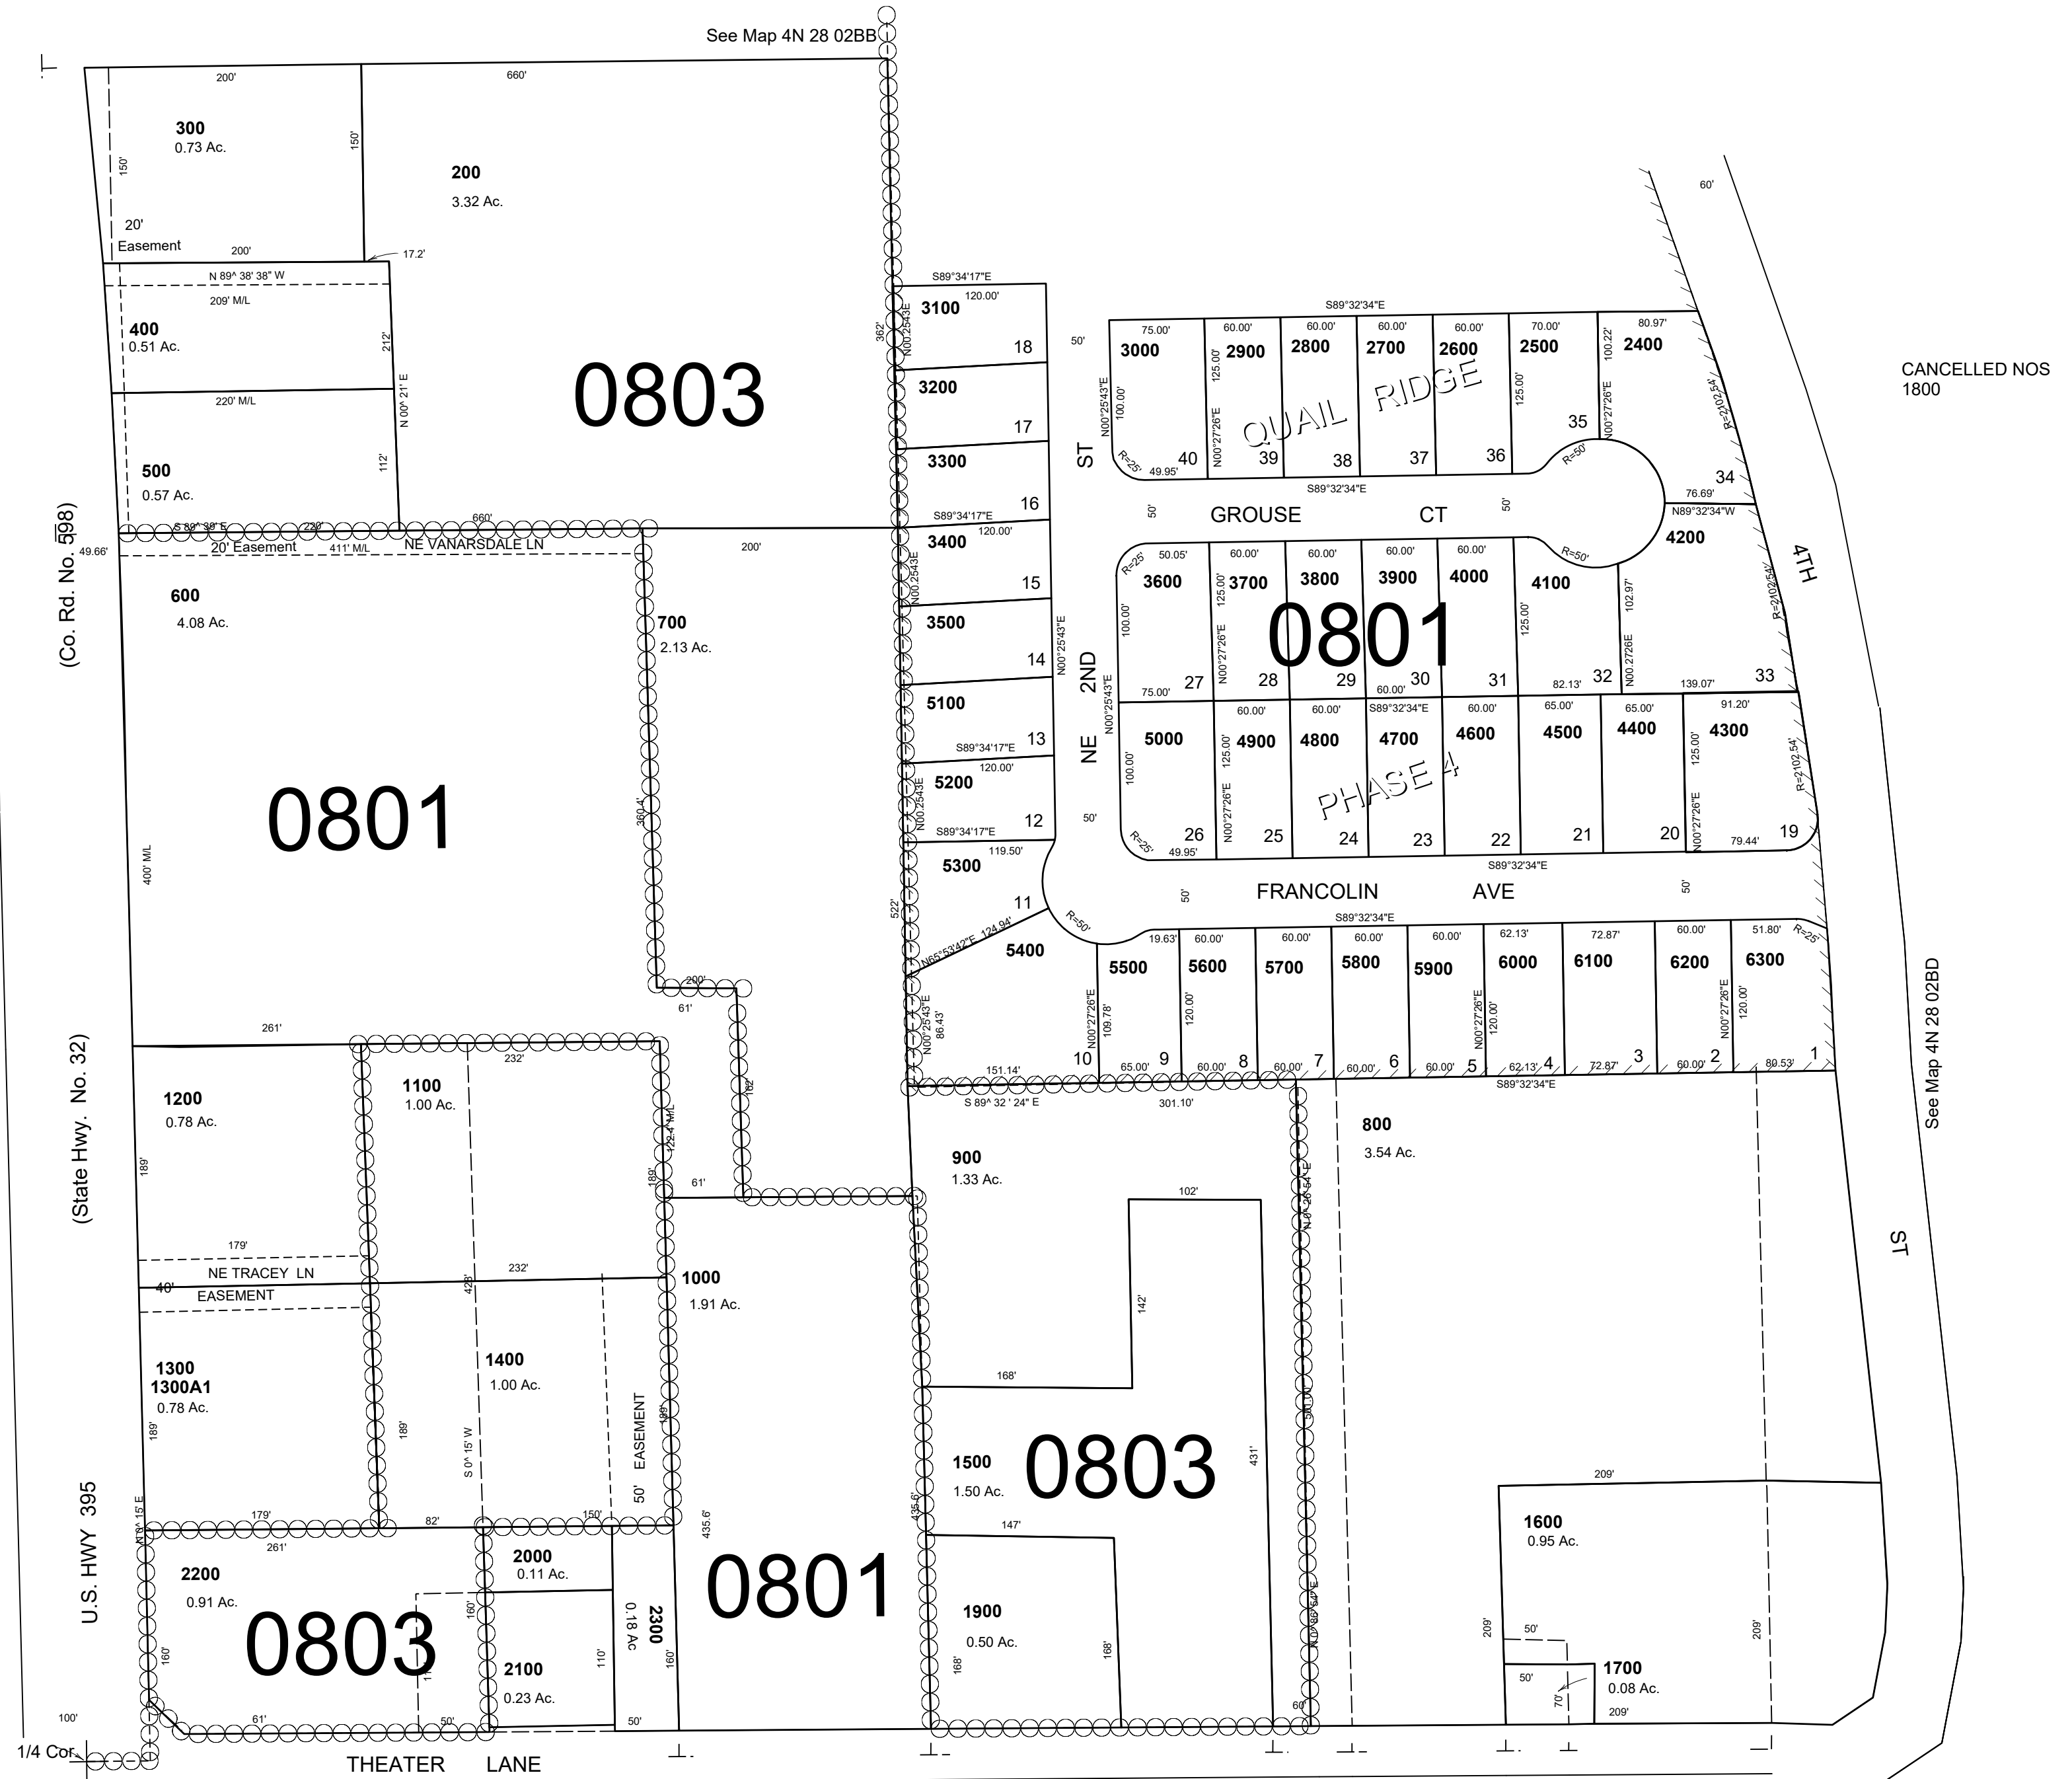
See Map 4N 28 02BB

200'
660'
300
0.73 Ac.
150'
150'
200
3.32 Ac.
20'
Easement
200'
17.2'
N 89^ 38' 38" W
209' M/L
400
0.51 Ac.
212'
220' M/L
N 00^ 21' E
0803
500
0.57 Ac.
112'
362'
S 89^ 39' E
220'
660'
49.66'
20' Easement
411' M/L
NE VANARSDALE LN
200'
(Co. Rd. No. 598)
600
4.08 Ac.
700
2.13 Ac.
0801
400' M/L
360.4'
200'
61'
261'
1200
0.78 Ac.
1100
1.00 Ac.
232'
122.4' M/L
182'
189'
189'
61'
179'
NE TRACEY LN
232'
1000
1.91 Ac.
40'
EASEMENT
428'
(State Hwy. No. 32)
1300
1300A1
0.78 Ac.
1400
1.00 Ac.
189'
189'
S 0^ 15' W
EASEMENT
50'
189'
435.6'
179'
82'
150'
261'
2200
0.91 Ac.
2000
0.11 Ac.
0801
0803
160'
2100
0.23 Ac.
2300
0.18 Ac
160'
110'
160'
U.S. HWY 395
100'
61'
50'
50'
1/4 Cor.
THEATER LANE

S89°34'17"E
120.00'
3100
18
3200
17
3300
16
S89°34'17"E
120.00'
3400
15
3500
14
5100
13
S89°34'17"E
120.00'
5200
12
S89°34'17"E
119.50'
5300
11
N65°53'42"E
124.94'
5400
86.43'
10
151.14'
S 89^ 32 ' 24" E
301.10'
522'

S89°32'34"E
75.00'
3000
60.00'
2900
60.00'
2800
60.00'
2700
60.00'
2600
70.00'
2500
80.97'
2400
QUAIL RIDGE
40
39
38
37
36
35
34
R=25'
49.95'
S89°32'34"E
R=50'
76.69'
N89°32'34"W
R=2102.54'
ST
GROUSE CT
50'
50'
4200
R=50'
50.05'
3600
60.00'
3700
60.00'
3800
60.00'
3900
60.00'
4000
4100
0801
102.97'
27
28
29
30
31
32
33
75.00'
60.00'
82.13'
139.07'
NE 2ND
5000
60.00'
4900
60.00'
4800
S89°32'34"E
4700
60.00'
4600
65.00'
4500
65.00'
4400
91.20'
4300
PHASE 4
26
25
24
23
22
21
20
19
49.95'
79.44'
S89°32'34"E
FRANCOLIN AVE
50'
50'
S89°32'34"E
19.63'
5500
60.00'
5600
60.00'
5700
60.00'
5800
60.00'
5900
62.13'
6000
72.87'
6100
60.00'
6200
51.80'
6300
R=25'
9
8
7
6
5
4
3
2
1
65.00'
60.00'
60.00'
60.00'
60.00'
62.13'
72.87'
60.00'
80.53'
S89°32'34"E

CANCELLED NOS
1800
60'
4TH
ST
See Map 4N 28 02BD

900
1.33 Ac.
102'
142'
800
3.54 Ac.
168'
431'
1500
1.50 Ac.
0803
147'
1900
0.50 Ac.
168'
168'
209'
1600
0.95 Ac.
209'
209'
50'
50'
1700
0.08 Ac.
70'
209'
60'